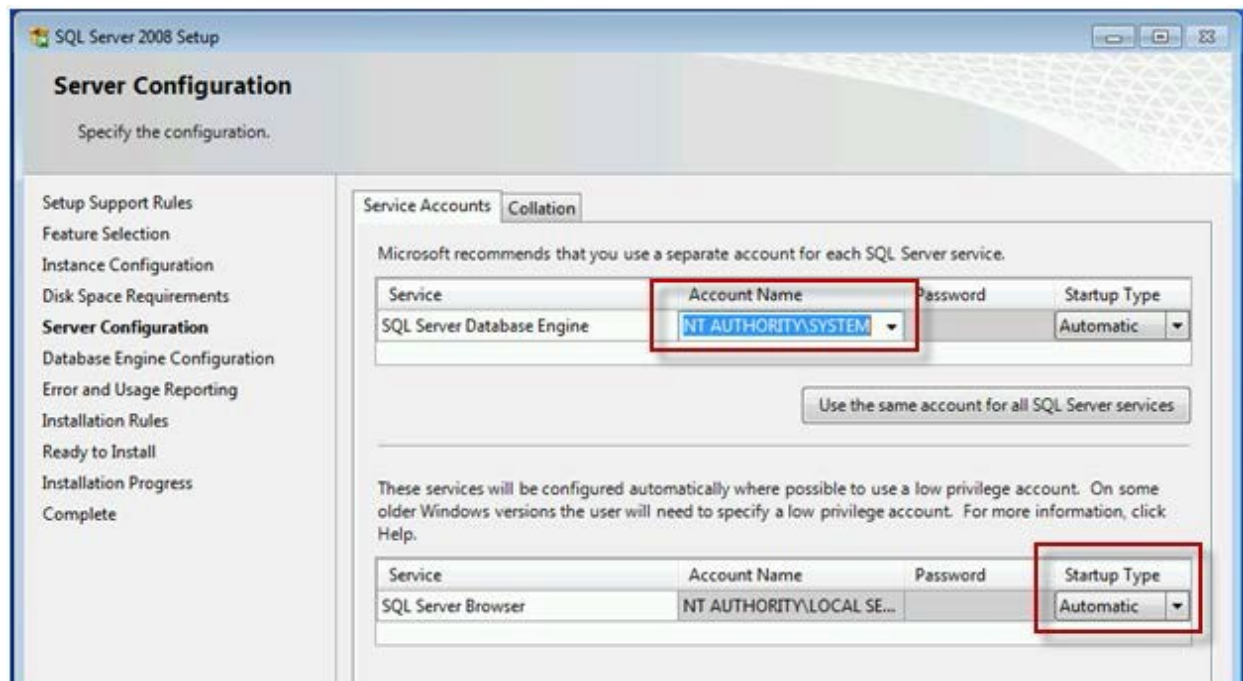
SQL Server 2008 Setup

Server Configuration

Specify the configuration.

Setup Support Rules
Feature Selection
Instance Configuration
Disk Space Requirements
Server Configuration
Database Engine Configuration
Error and Usage Reporting
Installation Rules
Ready to Install
Installation Progress
Complete

Service Accounts | Collation

Microsoft recommends that you use a separate account for each SQL Server service.

| Service | Account Name | Password | Startup Type |
|---|---|---|---|
| SQL Server Database Engine | NT AUTHORITY\SYSTEM | | Automatic |

Use the same account for all SQL Server services

These services will be configured automatically where possible to use a low privilege account. On some older Windows versions the user will need to specify a low privilege account. For more information, click Help.

| Service | Account Name | Password | Startup Type |
|---|---|---|---|
| SQL Server Browser | NT AUTHORITY\LOCAL SE... | | Automatic |